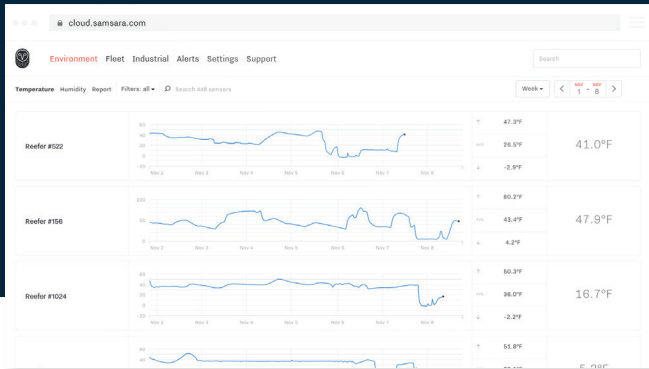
cloud.samsara.com

Environment Fleet Industrial Alerts Settings Support

Search

Temperature Humidity Report Filters: all Search 448 sensors

Week

NOV 1 - NOV 8

Reefer #522

40
20
0
-20

Nov 2 Nov 3 Nov 4 Nov 5 Nov 6 Nov 7 Nov 8

47.3°F
26.5°F
-2.9°F

41.0°F

Reefer #156

100
50
0

Nov 2 Nov 3 Nov 4 Nov 5 Nov 6 Nov 7 Nov 8

80.2°F
43.4°F
4.2°F

47.9°F

Reefer #1024

60
40
20
0
-20

Nov 2 Nov 3 Nov 4 Nov 5 Nov 6 Nov 7 Nov 8

50.3°F
36.0°F
-2.2°F

16.7°F

60
40

51.8°F
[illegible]

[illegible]